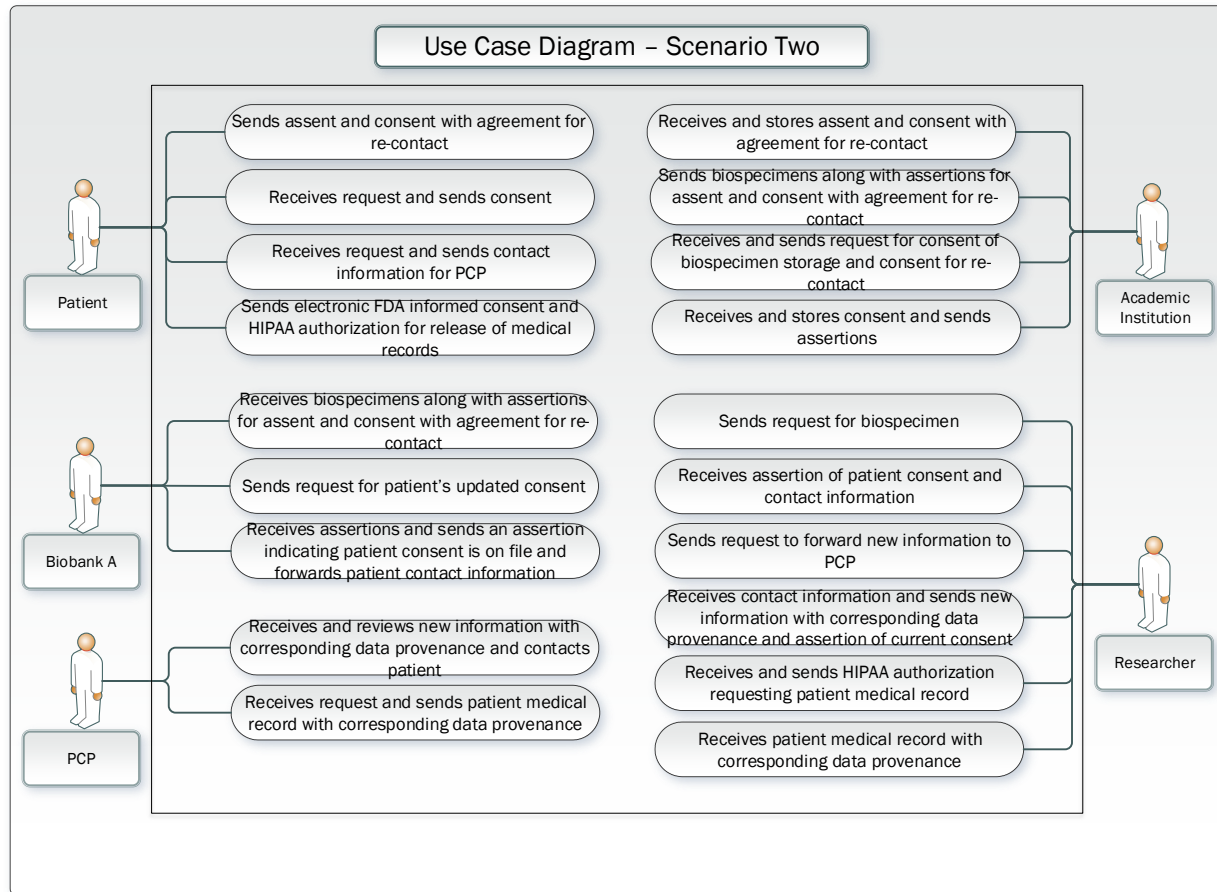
Use Case Diagram – Scenario Two

Sends assent and consent with agreement for re-contact

Receives request and sends consent

Receives request and sends contact information for PCP

Sends electronic FDA informed consent and HIPAA authorization for release of medical records

Patient

Receives and stores assent and consent with agreement for re-contact

Sends biospecimens along with assertions for assent and consent with agreement for re-contact

Receives and sends request for consent of biospecimen storage and consent for re-contact

Receives and stores consent and sends assertions

Academic Institution

Receives biospecimens along with assertions for assent and consent with agreement for re-contact

Sends request for patient's updated consent

Receives assertions and sends an assertion indicating patient consent is on file and forwards patient contact information

Biobank A

Sends request for biospecimen

Receives assertion of patient consent and contact information

Sends request to forward new information to PCP

Receives contact information and sends new information with corresponding data provenance and assertion of current consent

Receives and sends HIPAA authorization requesting patient medical record

Receives patient medical record with corresponding data provenance

Researcher

Receives and reviews new information with corresponding data provenance and contacts patient

Receives request and sends patient medical record with corresponding data provenance

PCP